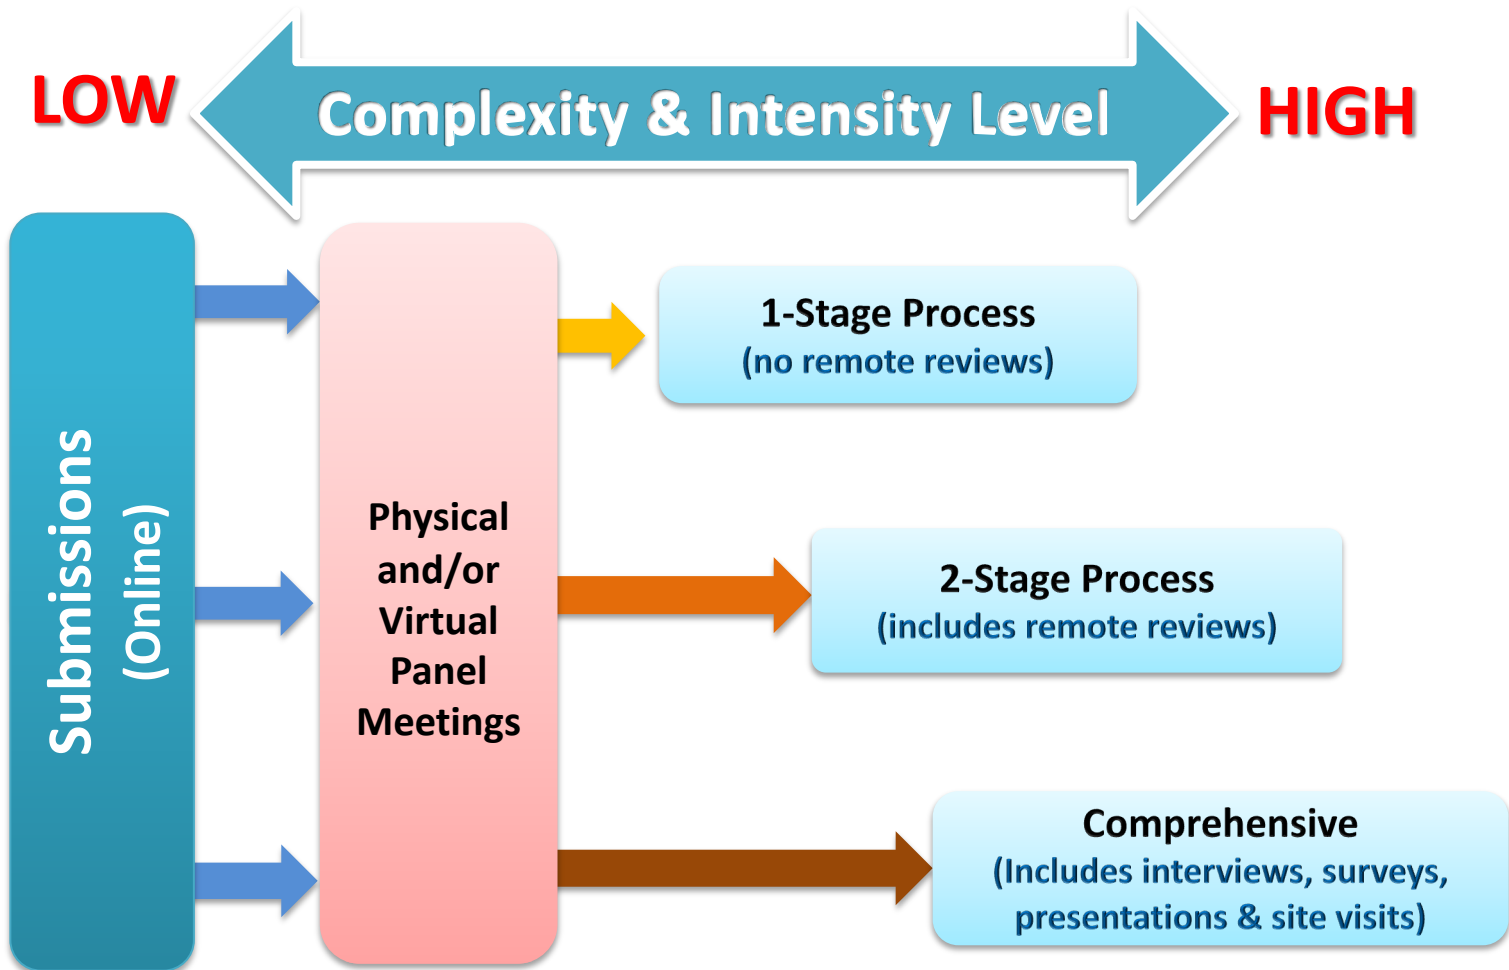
LOW

Complexity & Intensity Level

HIGH

Submissions (Online)

Physical and/or Virtual Panel Meetings

1-Stage Process
(no remote reviews)

2-Stage Process
(includes remote reviews)

Comprehensive
(Includes interviews, surveys, presentations & site visits)